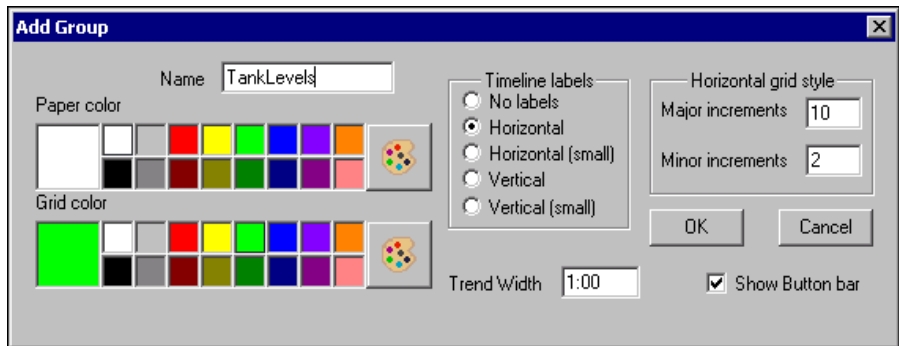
Add Group

Name TankLevels

Paper color

Grid color

Timeline labels
No labels
Horizontal
Horizontal (small)
Vertical
Vertical (small)

Horizontal grid style
Major increments 10
Minor increments 2

OK
Cancel

Trend Width 1:00

Show Button bar